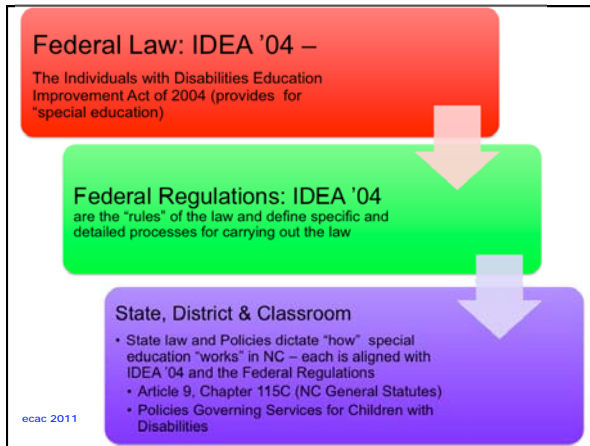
Federal Law: IDEA '04 –

The Individuals with Disabilities Education Improvement Act of 2004 (provides for "special education)

Federal Regulations: IDEA '04 are the "rules" of the law and define specific and detailed processes for carrying out the law

State, District & Classroom

- State law and Policies dictate "how" special education "works" in NC – each is aligned with IDEA '04 and the Federal Regulations
  - Article 9, Chapter 115C (NC General Statutes)
  - Policies Governing Services for Children with Disabilities

ecac 2011